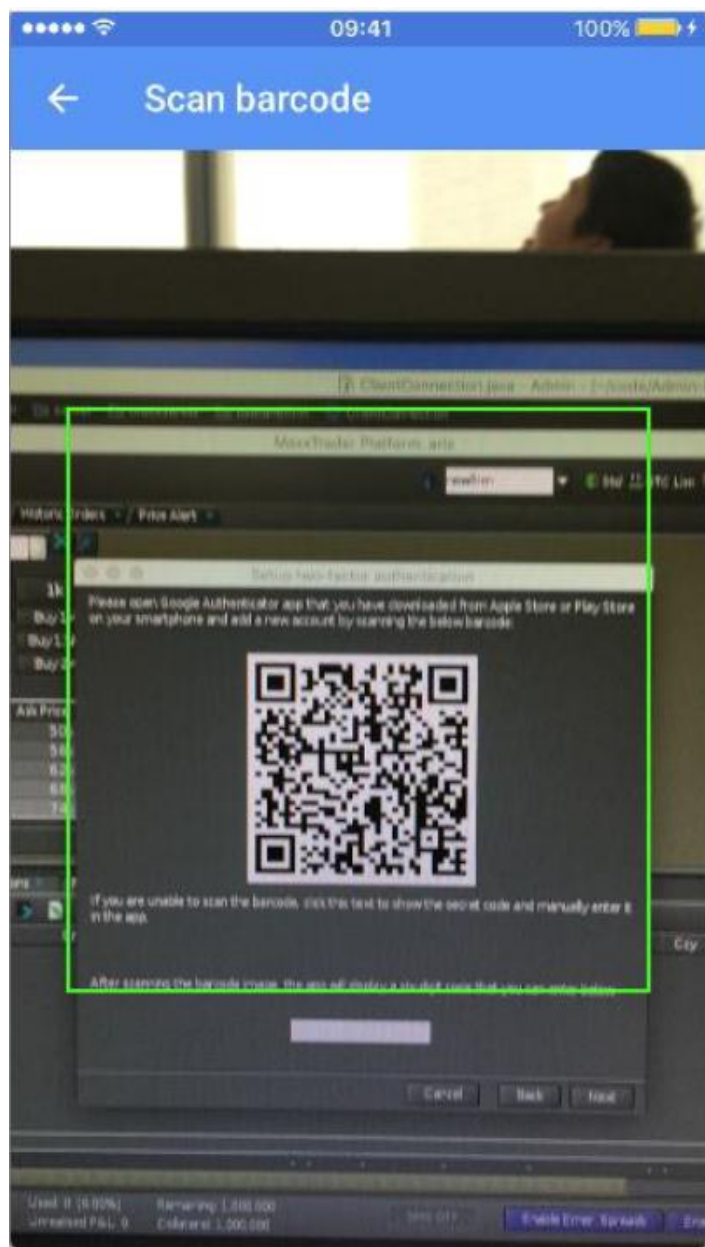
09:41

100%

Scan barcode

ClientConnection.java - Admin - [~/code/Admin]

MaxxTrader Platform .aris

Historic Orders | Price Alert

1k

Buy

Buy

Buy

Ask Price

Setup two-factor authentication

Please open Google Authenticator app that you have downloaded from Apple Store or Play Store on your smartphone and add a new account by scanning the below barcode.

If you are unable to scan the barcode, click this text to show the secret code and manually enter it in the app.

After scanning the barcode image, the app will display a six-digit code that you can enter below

Ccy

Cancel

Back

Next

Used: 0 (0.00%)
Unrealised P&L: 0

Remaining: 1,000,000
Collateral: 1,000,000

Enable Error Spreads